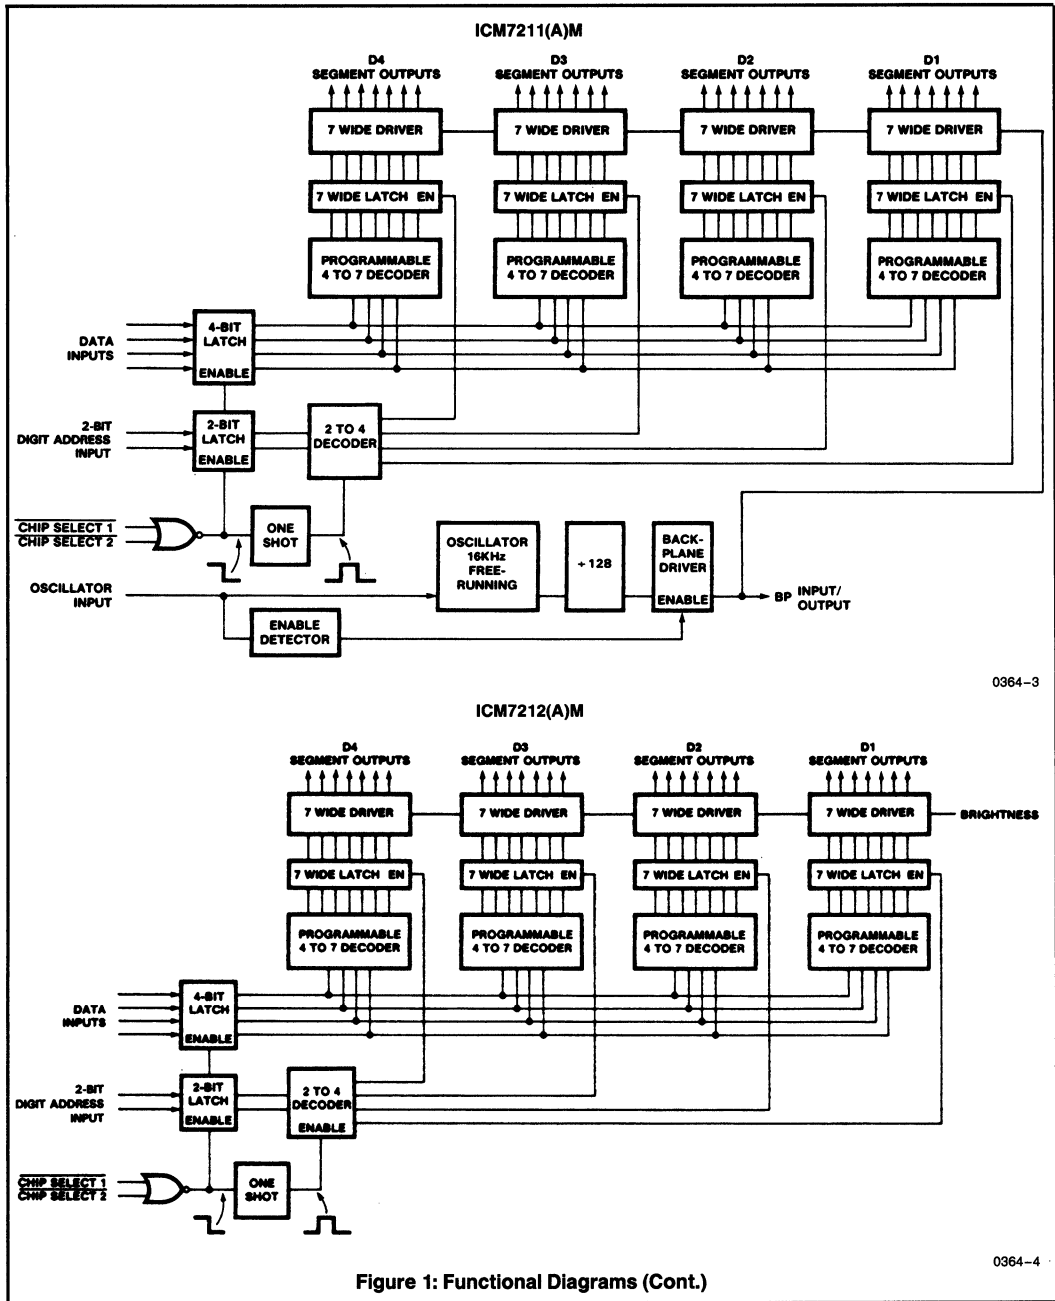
ICM7211(A)M

D4
SEGMENT OUTPUTS

D3
SEGMENT OUTPUTS

D2
SEGMENT OUTPUTS

D1
SEGMENT OUTPUTS

7 WIDE DRIVER

7 WIDE DRIVER

7 WIDE DRIVER

7 WIDE DRIVER

7 WIDE LATCH EN

7 WIDE LATCH EN

7 WIDE LATCH EN

7 WIDE LATCH EN

PROGRAMMABLE 4 TO 7 DECODER

PROGRAMMABLE 4 TO 7 DECODER

PROGRAMMABLE 4 TO 7 DECODER

PROGRAMMABLE 4 TO 7 DECODER

DATA INPUTS

4-BIT LATCH

ENABLE

2-BIT DIGIT ADDRESS INPUT

2-BIT LATCH

ENABLE

2 TO 4 DECODER

$\overline{\text{CHIP SELECT 1}}$
$\overline{\text{CHIP SELECT 2}}$

ONE SHOT

OSCILLATOR 16KHz FREE-RUNNING

$\div 128$

BACK-PLANE DRIVER

ENABLE

BP INPUT/OUTPUT

OSCILLATOR INPUT

ENABLE DETECTOR

0364–3

ICM7212(A)M

D4
SEGMENT OUTPUTS

D3
SEGMENT OUTPUTS

D2
SEGMENT OUTPUTS

D1
SEGMENT OUTPUTS

7 WIDE DRIVER

7 WIDE DRIVER

7 WIDE DRIVER

7 WIDE DRIVER

BRIGHTNESS

7 WIDE LATCH EN

7 WIDE LATCH EN

7 WIDE LATCH EN

7 WIDE LATCH EN

PROGRAMMABLE 4 TO 7 DECODER

PROGRAMMABLE 4 TO 7 DECODER

PROGRAMMABLE 4 TO 7 DECODER

PROGRAMMABLE 4 TO 7 DECODER

DATA INPUTS

4-BIT LATCH

ENABLE

2-BIT DIGIT ADDRESS INPUT

2-BIT LATCH

ENABLE

2 TO 4 DECODER

ENABLE

$\overline{\text{CHIP SELECT 1}}$
$\overline{\text{CHIP SELECT 2}}$

ONE SHOT

0364–4

Figure 1: Functional Diagrams (Cont.)